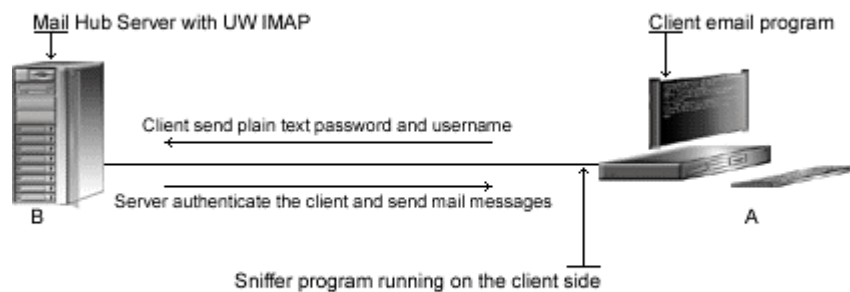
Mail Hub Server with UW IMAP

Client email program

Client send plain text password and username

Server authenticate the client and send mail messages

B

A

Sniffer program running on the client side